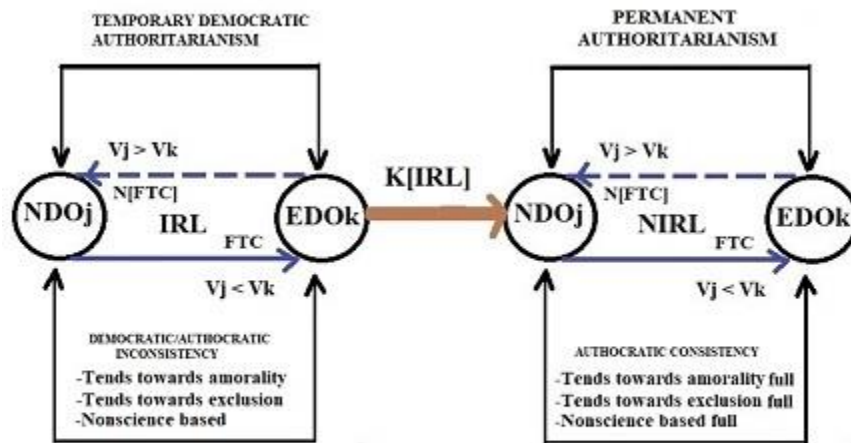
TEMPORARY DEMOCRATIC AUTHORITARIANISM

Vj > Vk

N[FTC]

NDOj

IRL

EDOk

FTC

Vj < Vk

DEMOCRATIC/AUTHOCRATIC INCONSISTENCY

-Tends towards amorality
-Tends towards exclusion
-Nonscience based

K[IRL]

PERMANENT AUTHORITARIANISM

Vj > Vk

N[FTC]

NDOj

NIRL

EDOk

FTC

Vj < Vk

AUTHOCRATIC CONSISTENCY

-Tends towards amorality full
-Tends towards exclusion full
-Nonscience based full